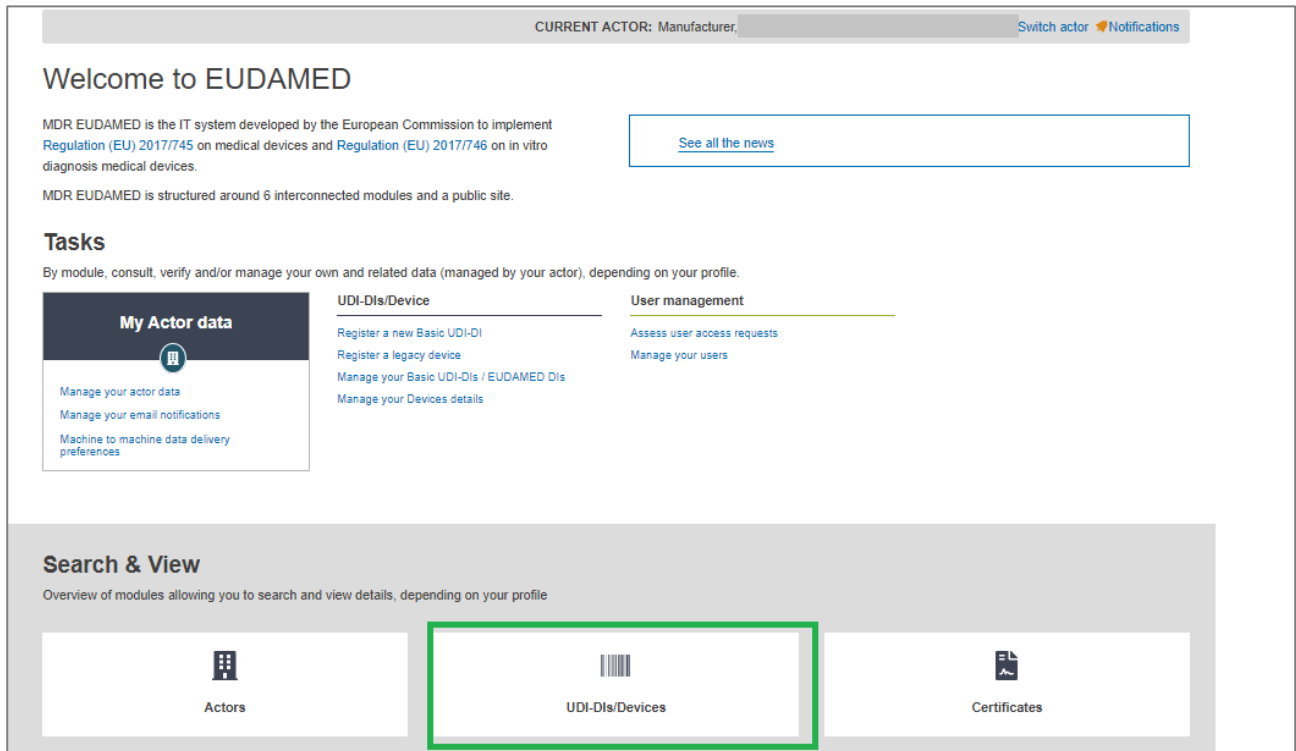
CURRENT ACTOR: Manufacturer, Switch actor Notifications

Welcome to EUDAMED

MDR EUDAMED is the IT system developed by the European Commission to implement Regulation (EU) 2017/745 on medical devices and Regulation (EU) 2017/746 on in vitro diagnosis medical devices.

MDR EUDAMED is structured around 6 interconnected modules and a public site.

See all the news

Tasks

By module, consult, verify and/or manage your own and related data (managed by your actor), depending on your profile.

My Actor data

Manage your actor data
Manage your email notifications
Machine to machine data delivery preferences

UDI-DIs/Device

Register a new Basic UDI-DI
Register a legacy device
Manage your Basic UDI-DIs / EUDAMED DIs
Manage your Devices details

User management

Assess user access requests
Manage your users

Search & View

Overview of modules allowing you to search and view details, depending on your profile

Actors

UDI-DIs/Devices

Certificates